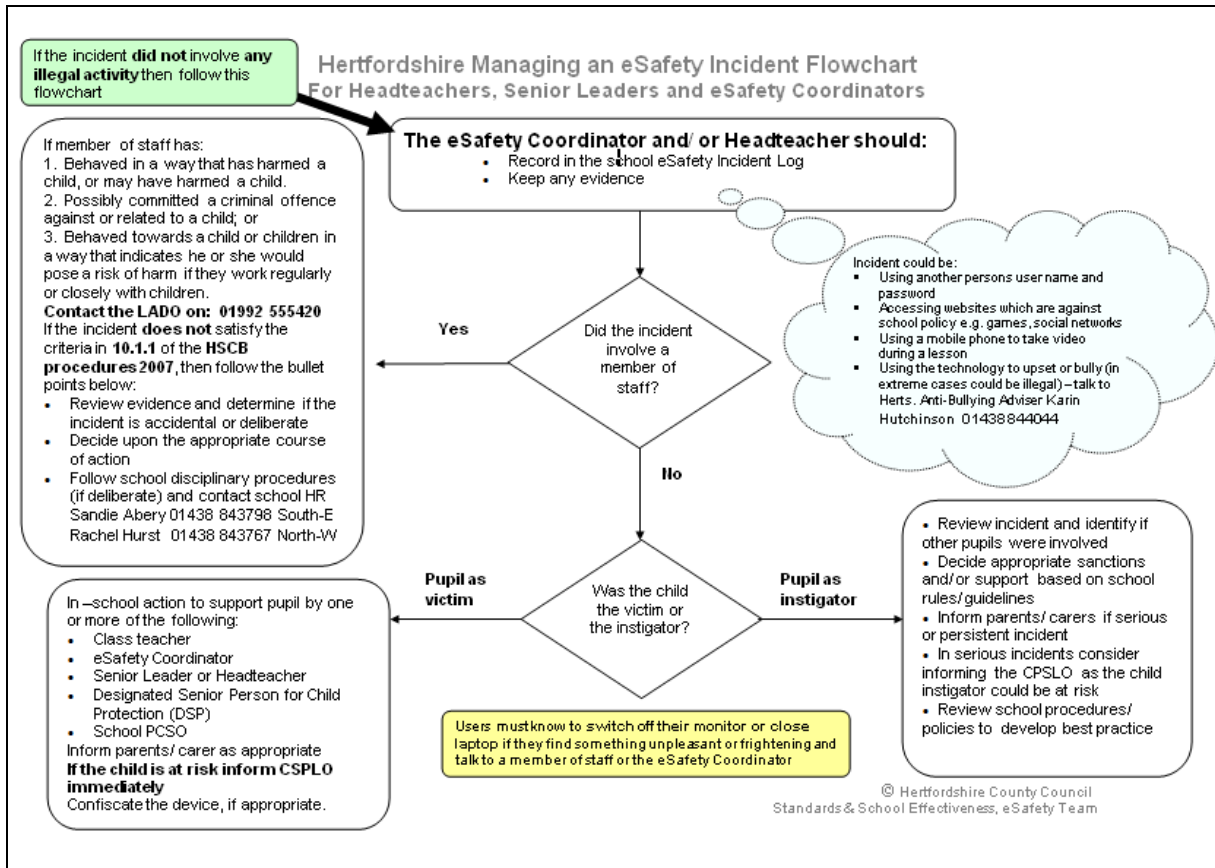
If the incident **did not** involve **any illegal activity** then follow this flowchart

Hertfordshire Managing an eSafety Incident Flowchart
For Headteachers, Senior Leaders and eSafety Coordinators

The eSafety Coordinator and/ or Headteacher should:
- Record in the school eSafety Incident Log
- Keep any evidence

Incident could be:
- Using another persons user name and password
- Accessing websites which are against school policy e.g. games, social networks
- Using a mobile phone to take video during a lesson
- Using the technology to upset or bully (in extreme cases could be illegal) – talk to Herts. Anti-Bullying Adviser Karin Hutchinson 01438844044

If member of staff has:
1. Behaved in a way that has harmed a child, or may have harmed a child.
2. Possibly committed a criminal offence against or related to a child; or
3. Behaved towards a child or children in a way that indicates he or she would pose a risk of harm if they work regularly or closely with children.
**Contact the LADO on: 01992 555420**
If the incident **does not** satisfy the criteria in **10.1.1** of the **HSCB procedures 2007**, then follow the bullet points below:
- Review evidence and determine if the incident is accidental or deliberate
- Decide upon the appropriate course of action
- Follow school disciplinary procedures (if deliberate) and contact school HR Sandie Abery 01438 843798 South-E Rachel Hurst 01438 843767 North-W

Yes

Did the incident involve a member of staff?

No

Pupil as victim

Was the child the victim or the instigator?

Pupil as instigator

In –school action to support pupil by one or more of the following:
- Class teacher
- eSafety Coordinator
- Senior Leader or Headteacher
- Designated Senior Person for Child Protection (DSP)
- School PCSO
Inform parents/ carer as appropriate
**If the child is at risk inform CSPLO immediately**
Confiscate the device, if appropriate.

- Review incident and identify if other pupils were involved
- Decide appropriate sanctions and/or support based on school rules/ guidelines
- Inform parents/ carers if serious or persistent incident
- In serious incidents consider informing the CPSLO as the child instigator could be at risk
- Review school procedures/ policies to develop best practice

Users must know to switch off their monitor or close laptop if they find something unpleasant or frightening and talk to a member of staff or the eSafety Coordinator

© Hertfordshire County Council
Standards & School Effectiveness, eSafety Team